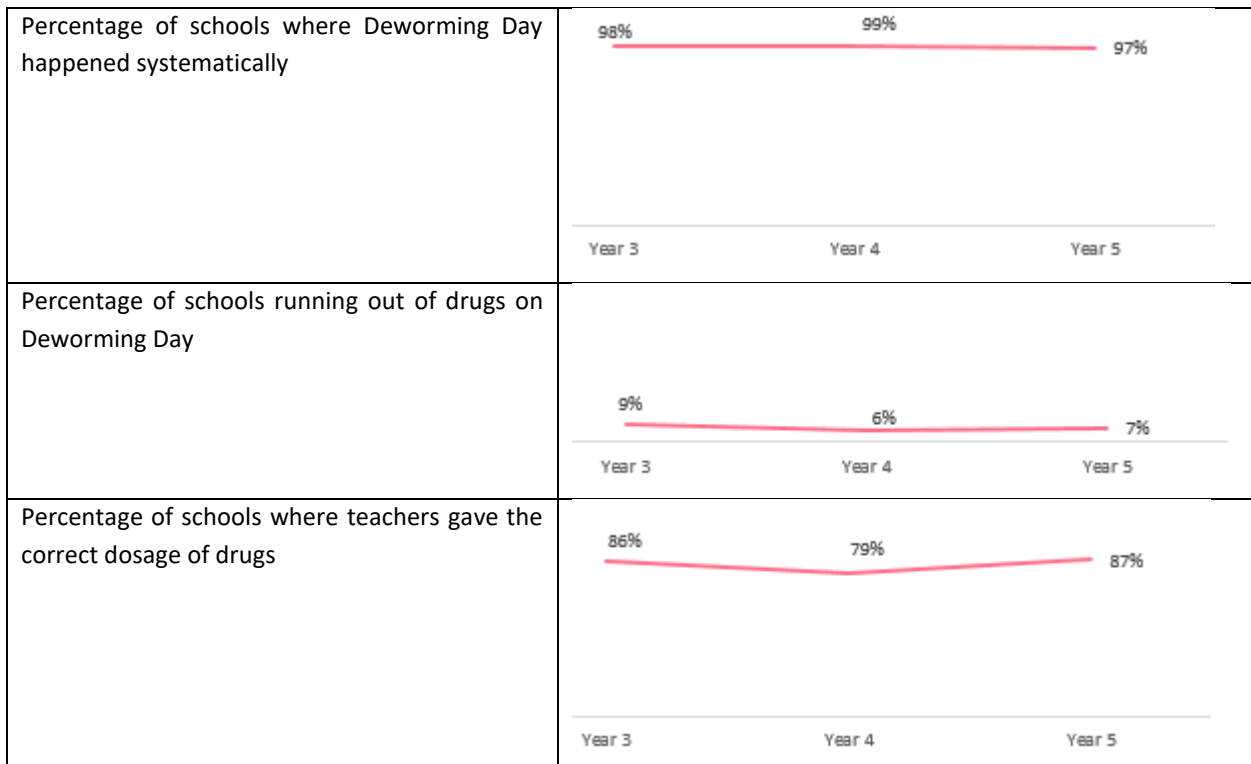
| | |
|---|---|
| Percentage of schools where Deworming Day happened systematically | 98% 99% 97% Year 3 Year 4 Year 5 |
| Percentage of schools running out of drugs on Deworming Day | 9% 6% 7% Year 3 Year 4 Year 5 |
| Percentage of schools where teachers gave the correct dosage of drugs | 86% 79% 87% Year 3 Year 4 Year 5 |